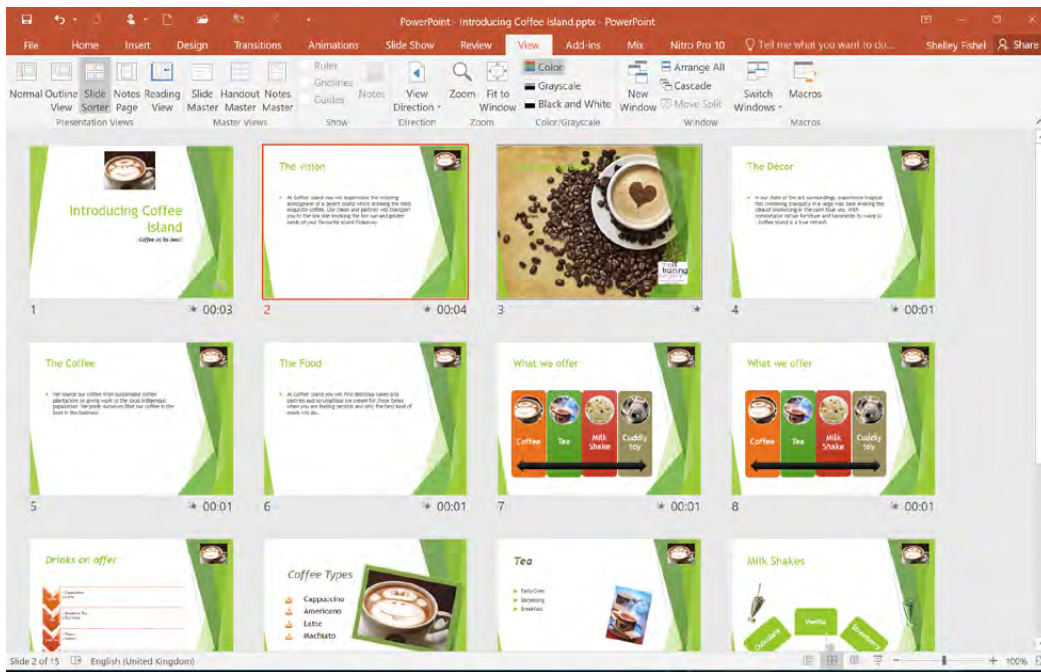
PowerPoint - Introducing Coffee Island.pptx - PowerPoint

File Home Insert Design Transitions Animations Slide Show Review View Add-ins Mix Nitro Pro 10 Tell me what you want to do... Shelley Fishel Share

Normal Outline View Slide Sorter Notes Page Reading View
Presentation Views
Slide Master Handout Master Notes Master
Master Views
Ruler Gridlines Guides Notes
Show
View Direction
Direction
Zoom Fit to Window
Zoom
Color Grayscale Black and White
Color/Grayscale
New Window Arrange All Cascade Move Split
Window
Switch Windows
Macros
Macros

Introducing Coffee Island
Coffee at its best!
1 00:03

The vision
2 00:04

3

The Decor
4 00:01

The Coffee
5 00:01

The Food
6 00:01

What we offer
Coffee Tea Milk Shake Cuddly toy
7 00:01

What we offer
Coffee Tea Milk Shake Cuddly toy
8 00:01

Drinks on offer

Coffee Types
Cappuccino
Americano
Latte
Machiato

Tea

Milk Shakes
Chocolate Vanilla Strawberry

Slide 2 of 15 English (United Kingdom) 100%